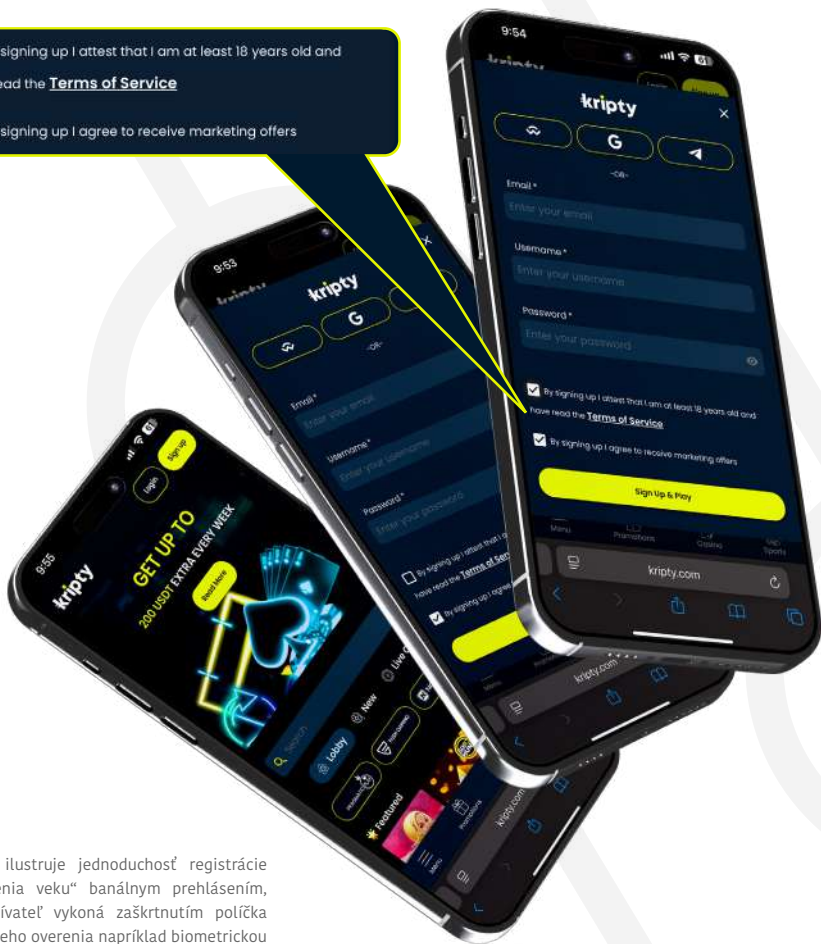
signing up I attest that I am at least 18 years old and

ead the **Terms of Service**

signing up I agree to receive marketing offers

9:54

kripty

-OR-

Email *

Enter your email

Username *

Enter your username

Password *

Enter your password

By signing up I attest that I am at least 18 years old and have read the **Terms of Service**

By signing up I agree to receive marketing offers

Sign Up & Play

Menu Promotions Casino Sports

kripty.com

9:53

kripty

-OR-

Email *

Enter your email

Username *

Enter your username

Password *

Enter your password

By signing up I attest that I

have read the Terms of Ser

By signing up I agree

kripty.com

9:55

kripty

Login

Sign Up

GET UP TO

200 USDT EXTRA EVERY WEEK

Read More

Search

Lobby

New

Live

Featured

Menu

Promotions

kripty.com

ilustruje jednoduchosť registrácie

enia veku" banálnym prehlásením,

ívateľ vykoná zaškrtnutím políčka

eho overenia napríklad biometrickou